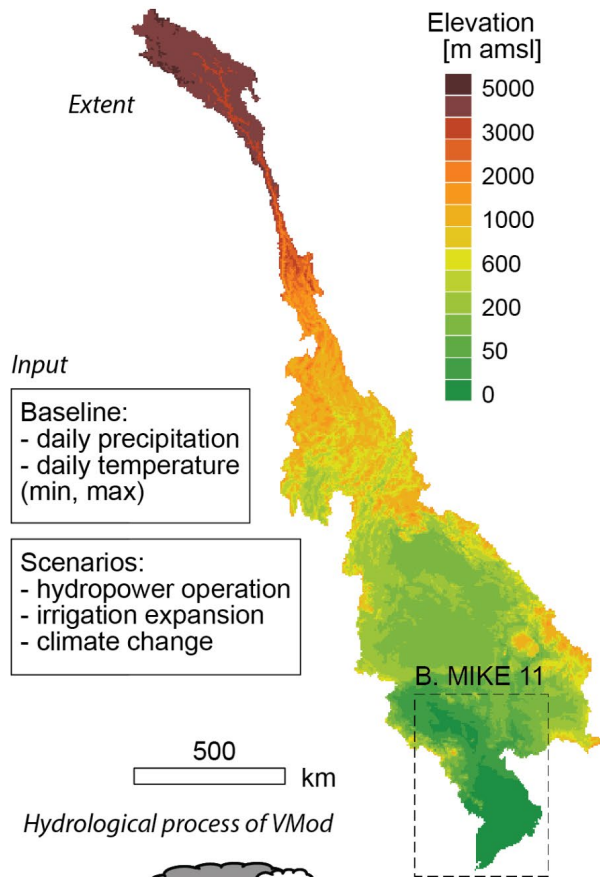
Extent

Elevation [m amsl]

5000
3000
2000
1000
600
200
50
0

Input

Baseline:
- daily precipitation
- daily temperature (min, max)

Scenarios:
- hydropower operation
- irrigation expansion
- climate change

B. MIKE 11

500
km

Hydrological process of VMod